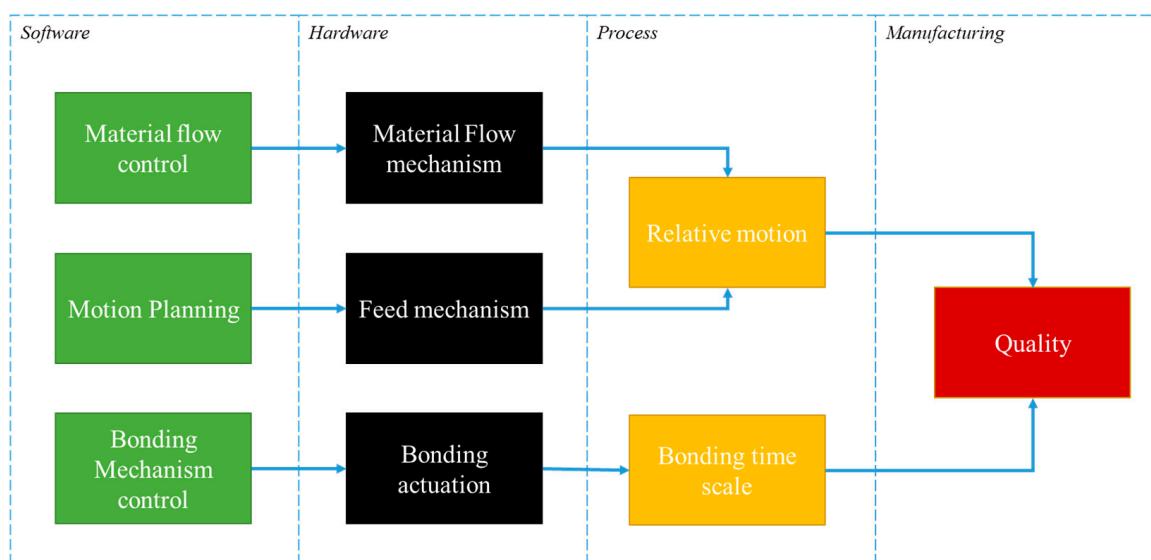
Software

Hardware

Process

Manufacturing

Material flow control

Material Flow mechanism

Relative motion

Motion Planning

Feed mechanism

Quality

Bonding Mechanism control

Bonding actuation

Bonding time scale